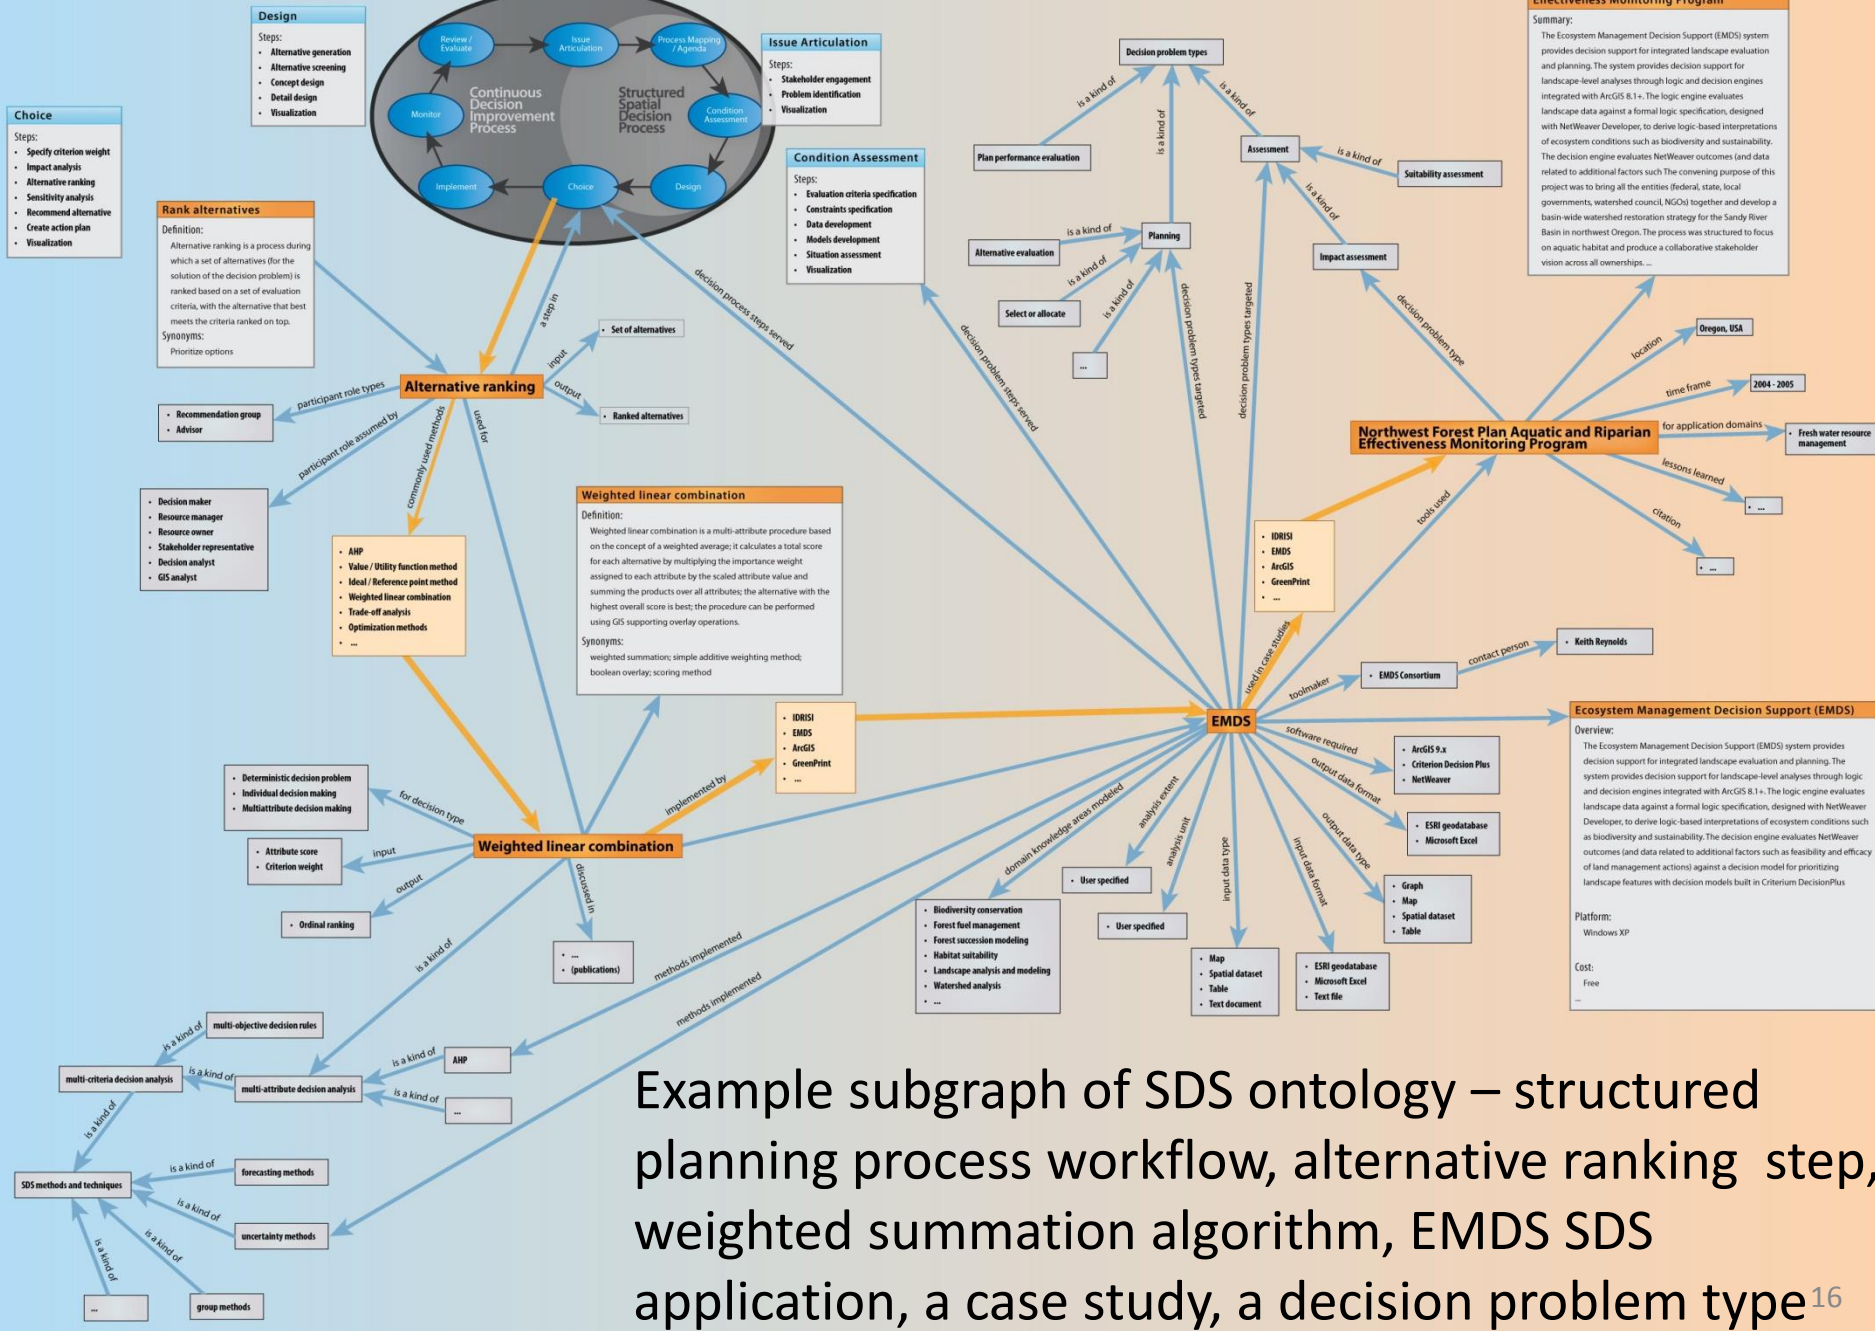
Design
Steps:
- Alternative generation
- Alternative screening
- Concept design
- Detail design
- Visualization

Choice
Steps:
- Specify criterion weight
- Impact analysis
- Alternative ranking
- Sensitivity analysis
- Recommend alternative
- Create action plan
- Visualization

Review / Evaluate
Issue Articulation
Process Mapping / Agenda
Monitor
Continuous Decision Improvement Process
Structured Spatial Decision Process
Condition Assessment
Implement
Choice
Design

Issue Articulation
Steps:
- Stakeholder engagement
- Problem identification
- Visualization

Condition Assessment
Steps:
- Evaluation criteria specification
- Constraints specification
- Data development
- Models development
- Situation assessment
- Visualization

Rank alternatives
Definition:
Alternative ranking is a process during which a set of alternatives (for the solution of the decision problem) is ranked based on a set of evaluation criteria, with the alternative that best meets the criteria ranked on top.
Synonyms:
Prioritize options

Alternative ranking
a step in
input
output
- Set of alternatives
- Ranked alternatives
participant role types
- Recommendation group
- Advisor
participant role assumed by
- Decision maker
- Resource manager
- Resource owner
- Stakeholder representative
- Decision analyst
- GIS analyst
commonly used methods
used for
- AHP
- Value / Utility function method
- Ideal / Reference point method
- Weighted linear combination
- Trade-off analysis
- Optimization methods
- ...

Weighted linear combination
Definition:
Weighted linear combination is a multi-attribute procedure based on the concept of a weighted average; it calculates a total score for each alternative by multiplying the importance weight assigned to each attribute by the scaled attribute value and summing the products over all attributes; the alternative with the highest overall score is best; the procedure can be performed using GIS supporting overlay operations.
Synonyms:
weighted summation; simple additive weighting method; boolean overlay; scoring method

Weighted linear combination
for decision type
- Deterministic decision problem
- Individual decision making
- Multiattribute decision making
input
- Attribute score
- Criterion weight
output
- Ordinal ranking
discussed in
- ...
- (publications)
implemented by
- IDRISI
- EMDS
- ArcGIS
- GreenPrint
- ...
is a kind of
methods implemented
methods implemented

multi-objective decision rules
multi-criteria decision analysis
multi-attribute decision analysis
AHP
...
SDS methods and techniques
forecasting methods
uncertainty methods
group methods
...
is a kind of

decision process steps served
decision problem steps served
decision problem types targeted
decision problem types targeted
decision problem type

Decision problem types
Plan performance evaluation
Assessment
Suitability assessment
Impact assessment
Planning
Alternative evaluation
Select or allocate
...
is a kind of

Effectiveness Monitoring Program
Summary:
The Ecosystem Management Decision Support (EMDS) system provides decision support for integrated landscape evaluation and planning. The system provides decision support for landscape-level analyses through logic and decision engines integrated with ArcGIS 8.1+. The logic engine evaluates landscape data against a formal logic specification, designed with NetWeaver Developer, to derive logic-based interpretations of ecosystem conditions such as biodiversity and sustainability. The decision engine evaluates NetWeaver outcomes (and data related to additional factors such The convening purpose of this project was to bring all the entities (federal, state, local governments, watershed council, NGOs) together and develop a basin-wide watershed restoration strategy for the Sandy River Basin in northwest Oregon. The process was structured to focus on aquatic habitat and produce a collaborative stakeholder vision across all ownerships. ...

Northwest Forest Plan Aquatic and Riparian Effectiveness Monitoring Program
location
- Oregon, USA
time frame
- 2004 - 2005
for application domains
- Fresh water resource management
lessons learned
- ...
citation
- ...
tools used
- IDRISI
- EMDS
- ArcGIS
- GreenPrint
- ...
used in case studies

EMDS
toolmaker
- EMDS Consortium
contact person
- Keith Reynolds
software required
- ArcGIS 9.x
- Criterion Decision Plus
- NetWeaver
output data format
- ESRI geodatabase
- Microsoft Excel
output data type
- Graph
- Map
- Spatial dataset
- Table
input data format
- ESRI geodatabase
- Microsoft Excel
- Text file
input data type
- Map
- Spatial dataset
- Table
- Text document
analysis unit
- User specified
analysis extent
- User specified
domain knowledge areas modeled
- Biodiversity conservation
- Forest fuel management
- Forest succession modeling
- Habitat suitability
- Landscape analysis and modeling
- Watershed analysis
- ...

Ecosystem Management Decision Support (EMDS)
Overview:
The Ecosystem Management Decision Support (EMDS) system provides decision support for integrated landscape evaluation and planning. The system provides decision support for landscape-level analyses through logic and decision engines integrated with ArcGIS 8.1+. The logic engine evaluates landscape data against a formal logic specification, designed with NetWeaver Developer, to derive logic-based interpretations of ecosystem conditions such as biodiversity and sustainability. The decision engine evaluates NetWeaver outcomes (and data related to additional factors such as feasibility and efficacy of land management actions) against a decision model for prioritizing landscape features with decision models built in Criterium DecisionPlus
Platform:
Windows XP
Cost:
Free

Example subgraph of SDS ontology – structured planning process workflow, alternative ranking step, weighted summation algorithm, EMDS SDS application, a case study, a decision problem type

16